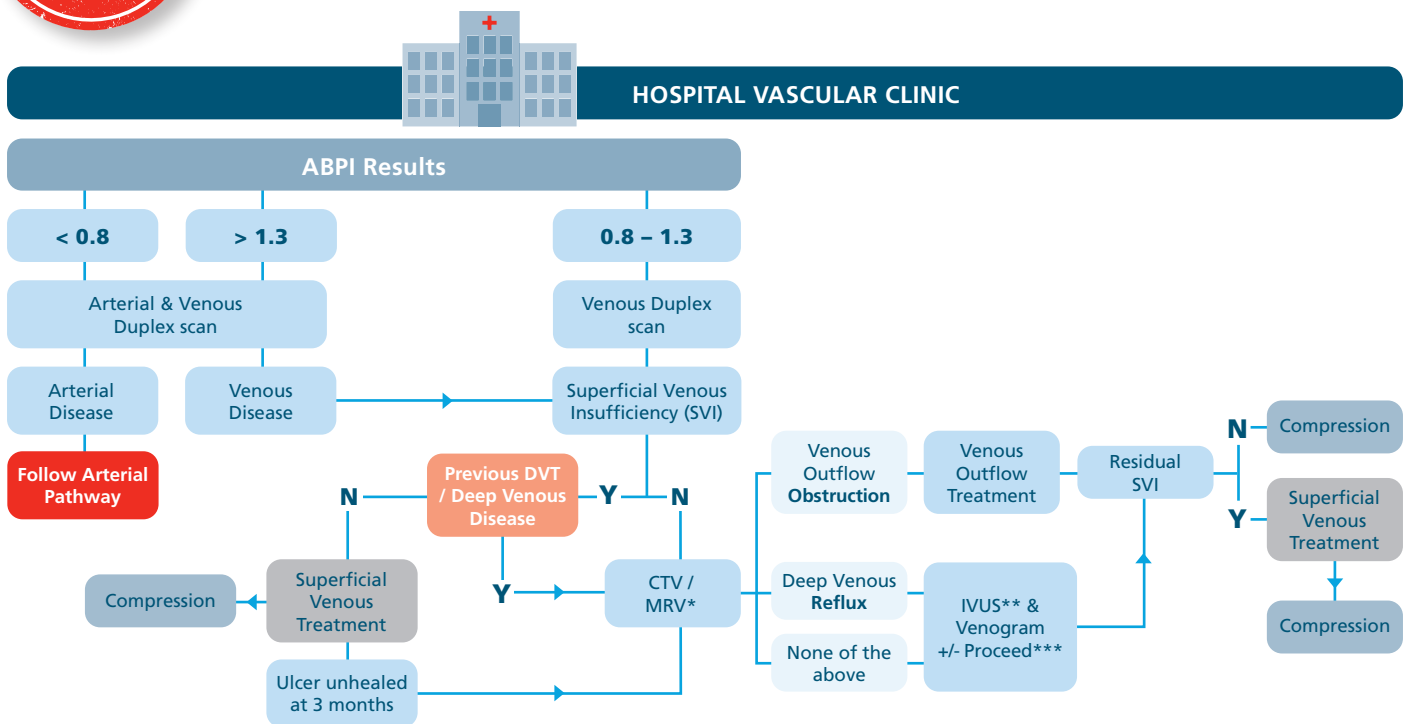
HOSPITAL VASCULAR CLINIC

ABPI Results

< 0.8

> 1.3

0.8 – 1.3

Arterial & Venous Duplex scan

Venous Duplex scan

Arterial Disease

Venous Disease

Superficial Venous Insufficiency (SVI)

Follow Arterial Pathway

N

Previous DVT / Deep Venous Disease

Y

N

Y

Compression

Superficial Venous Treatment

CTV / MRV*

Ulcer unhealed at 3 months

Venous Outflow Obstruction

Venous Outflow Treatment

Residual SVI

N

Compression

Y

Superficial Venous Treatment

Compression

Deep Venous Reflux

None of the above

IVUS** & Venogram +/- Proceed***